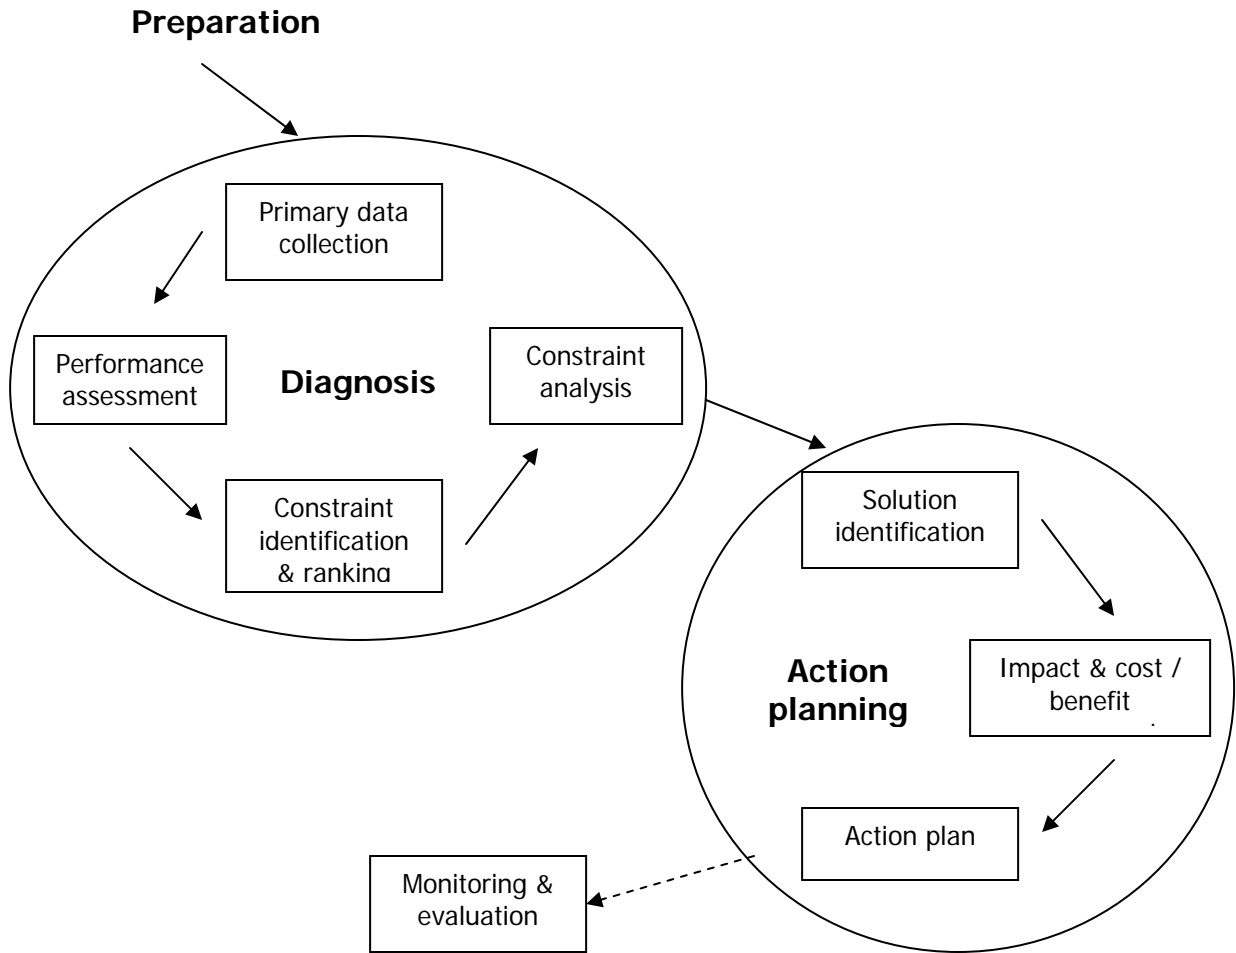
Preparation

Primary data collection

Performance assessment

Diagnosis

Constraint analysis

Constraint identification & ranking

Solution identification

Action planning

Impact & cost / benefit

Action plan

Monitoring & evaluation